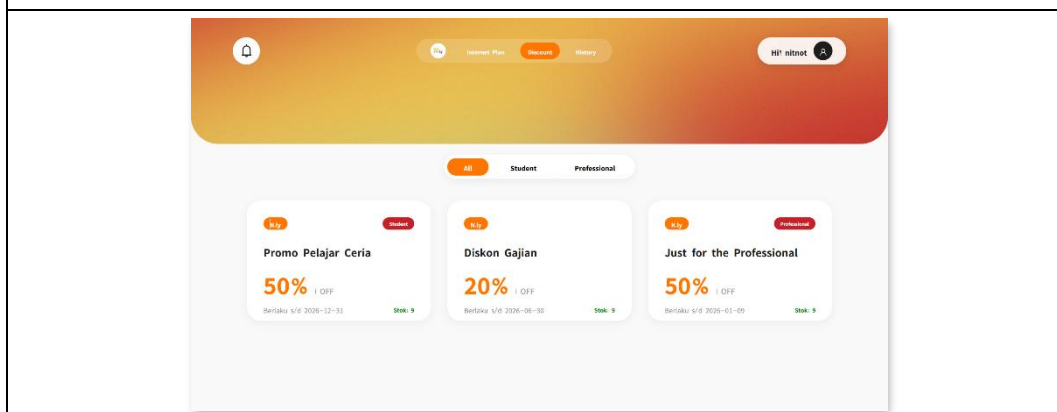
Internet Plan Discount History

Hi! nitnot

All Student Professional

lt.ly Student
Promo Pelajar Ceria
50% | OFF
Berlaku s/d 2026-12-31 Stok: 9

lt.ly
Diskon Gajian
20% | OFF
Berlaku s/d 2026-06-30 Stok: 9

lt.ly Professional
Just for the Professional
50% | OFF
Berlaku s/d 2026-01-09 Stok: 9